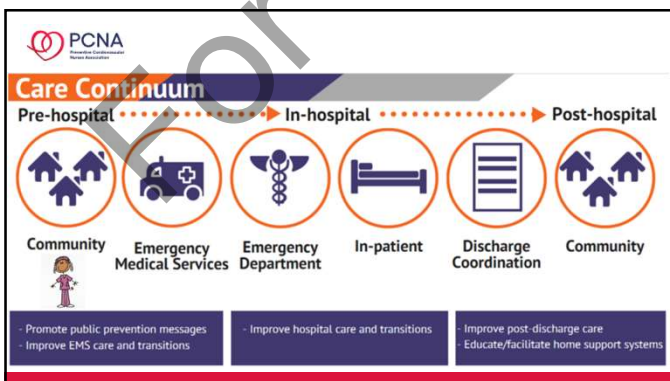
PCNA
Preventive Cardiovascular Nurses Association

Care Continuum

Pre-hospital In-hospital Post-hospital

Community
Emergency Medical Services
Emergency Department
In-patient
Discharge Coordination
Community

- Promote public prevention messages
- Improve EMS care and transitions

- Improve hospital care and transitions

- Improve post-discharge care
- Educate/facilitate home support systems